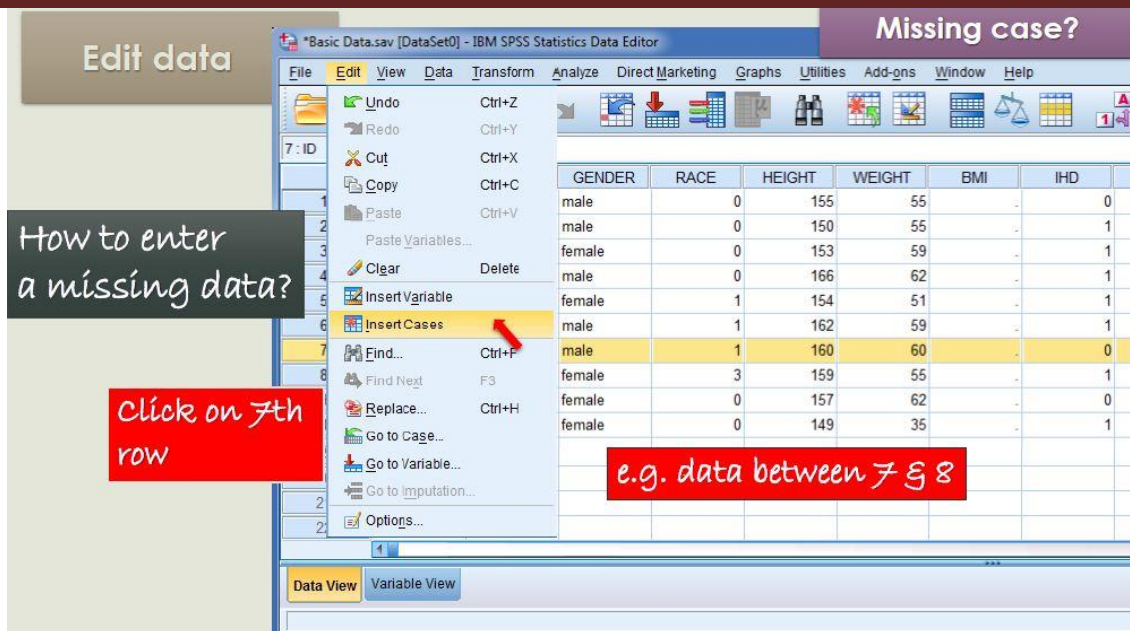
Edit data

*Basic Data.sav [DataSet0] - IBM SPSS Statistics Data Editor

Missing case?

File Edit View Data Transform Analyze Direct Marketing Graphs Utilities Add-ons Window Help

7 : ID

Undo Ctrl+Z
Redo Ctrl+Y
Cut Ctrl+X
Copy Ctrl+C
Paste Ctrl+V
Paste Variables...
Clear Delete
Insert Variable
Insert Cases
Find... Ctrl+F
Find Next F3
Replace... Ctrl+H
Go to Case...
Go to Variable...
Go to Imputation...
Options...

| GENDER | RACE | HEIGHT | WEIGHT | BMI | IHD |
|---|---|---|---|---|---|
| male | 0 | 155 | 55 | . | 0 |
| male | 0 | 150 | 55 | . | 1 |
| female | 0 | 153 | 59 | . | 1 |
| male | 0 | 166 | 62 | . | 1 |
| female | 1 | 154 | 51 | . | 1 |
| male | 1 | 162 | 59 | . | 1 |
| male | 1 | 160 | 60 | . | 0 |
| female | 3 | 159 | 55 | . | 1 |
| female | 0 | 157 | 62 | . | 0 |
| female | 0 | 149 | 35 | . | 1 |

How to enter a missing data?

Click on 7th row

e.g. data between 7 & 8

Data View Variable View